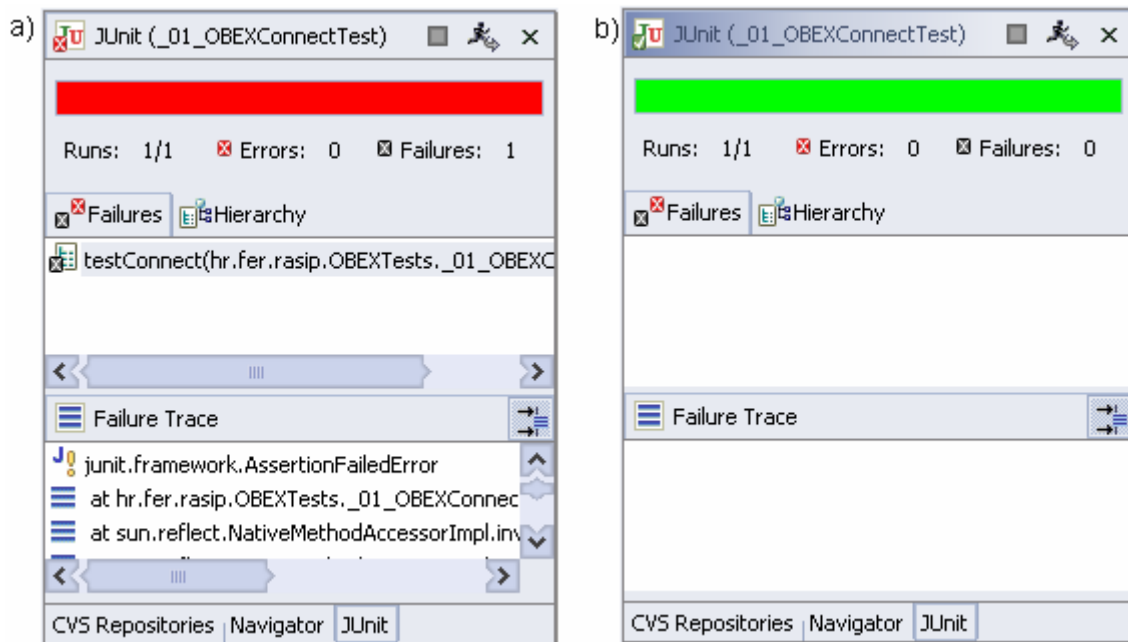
a) JUnit (_01_OBEXConnectTest)

Runs: 1/1 Errors: 0 Failures: 1

Failures Hierarchy

testConnect(hr.fer.rasip.OBEXTests._01_OBEXC

Failure Trace

junit.framework.AssertionFailedError
at hr.fer.rasip.OBEXTests._01_OBEXConnec
at sun.reflect.NativeMethodAccessorImpl.inv

CVS Repositories Navigator JUnit

b) JUnit (_01_OBEXConnectTest)

Runs: 1/1 Errors: 0 Failures: 0

Failures Hierarchy

Failure Trace

CVS Repositories Navigator JUnit